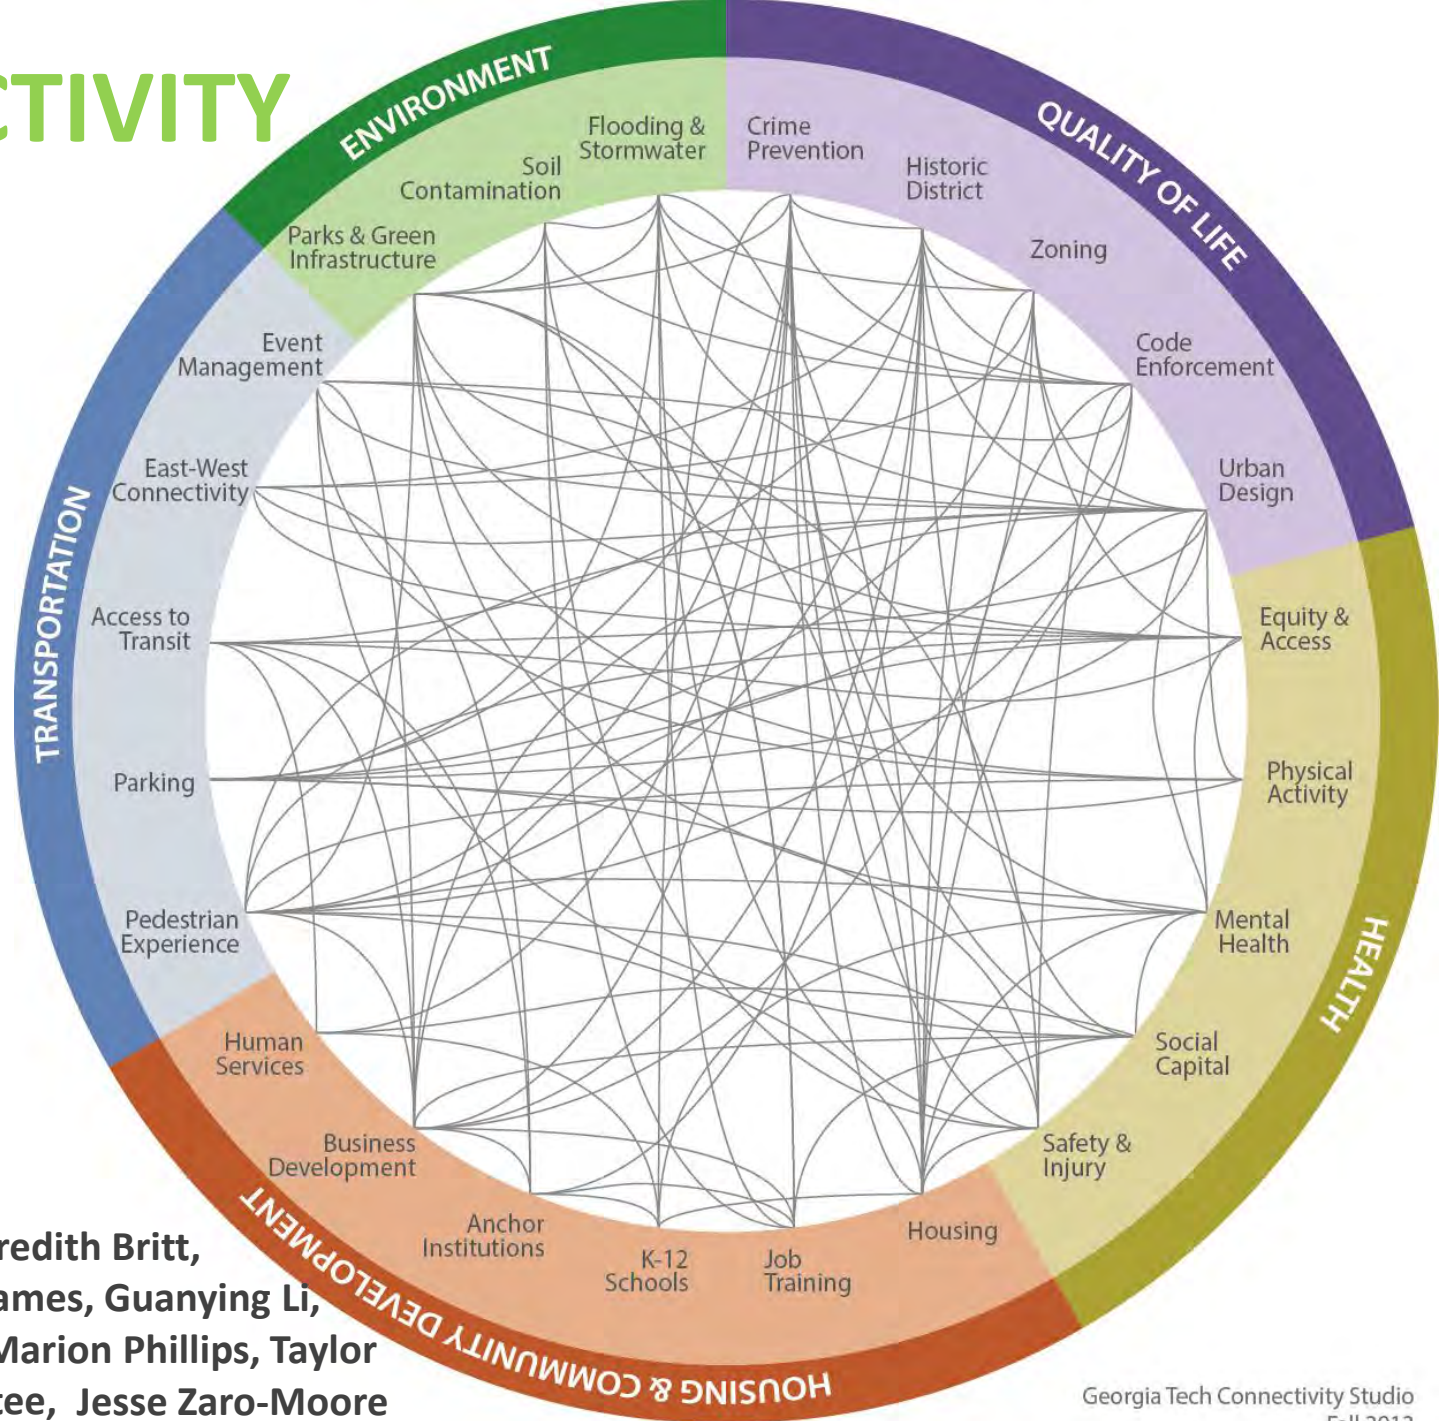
CTIVITY

ENVIRONMENT
Flooding & Stormwater
Soil Contamination
Parks & Green Infrastructure

QUALITY OF LIFE
Crime Prevention
Historic District
Zoning
Code Enforcement
Urban Design

HEALTH
Equity & Access
Physical Activity
Mental Health
Social Capital
Safety & Injury

HOUSING & COMMUNITY DEVELOPMENT
Housing
Job Training
K-12 Schools
Anchor Institutions
Business Development
Human Services

TRANSPORTATION
Pedestrian Experience
Parking
Access to Transit
East-West Connectivity
Event Management

redith Britt, ames, Guanying Li, Marion Phillips, Taylor cee, Jesse Zaro-Moore

Georgia Tech Connectivity Studio
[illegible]